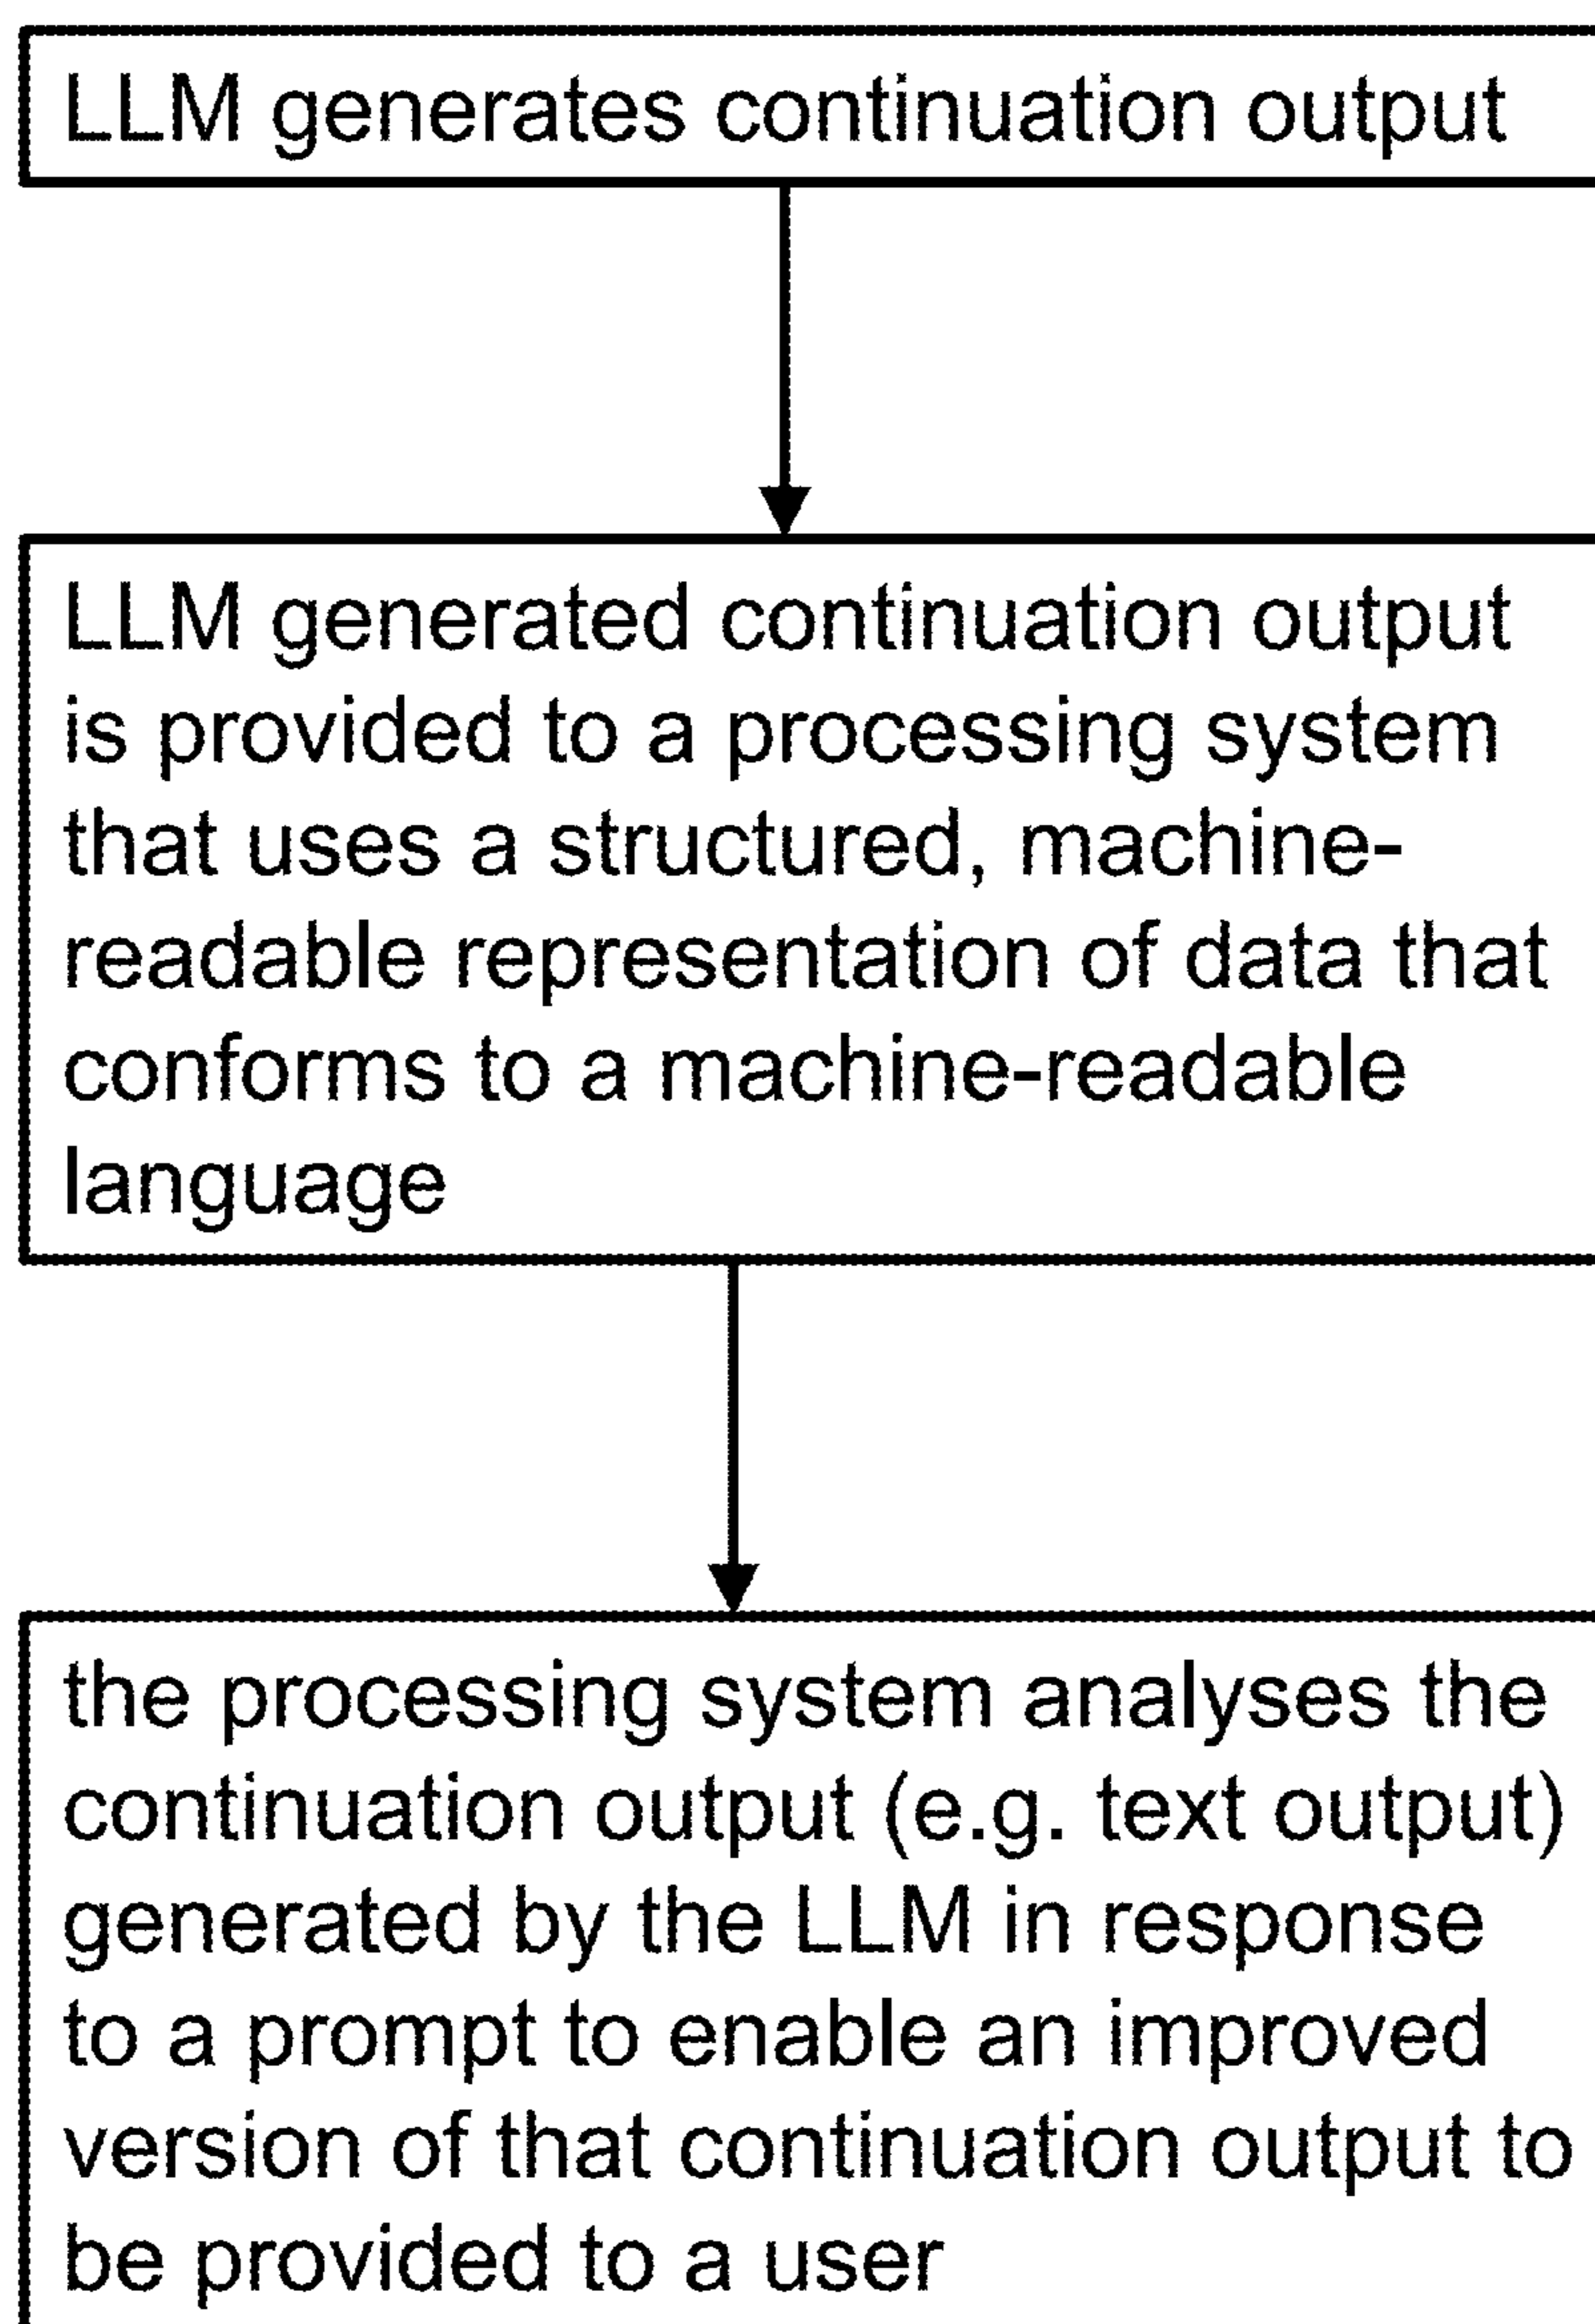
LLM generates continuation output

LLM generated continuation output is provided to a processing system that uses a structured, machine-readable representation of data that conforms to a machine-readable language

the processing system analyses the continuation output (e.g. text output) generated by the LLM in response to a prompt to enable an improved version of that continuation output to be provided to a user